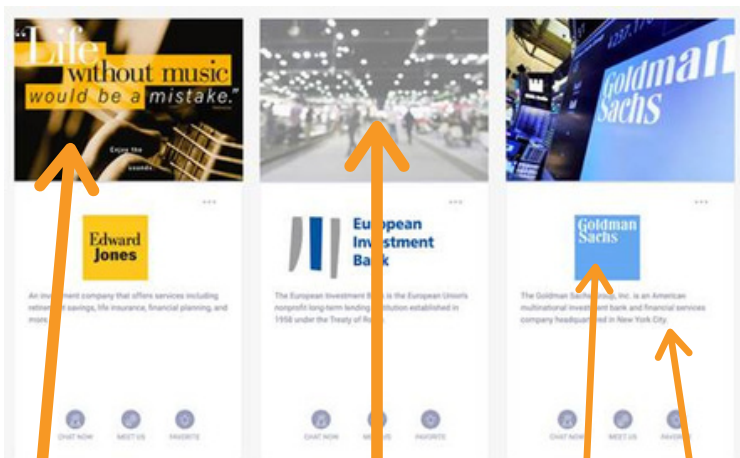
"Life without music would be a mistake."

Enjoy the sounds

...

Edward Jones

An investment company that offers services including retire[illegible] savings, life insurance, financial planning, and more.

CHAT NOW MEET US FAVORITE

...

European Investment Bank

The European Investment B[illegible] is the European Union's nonprofit long-term lending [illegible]stitution established in 1958 under the Treaty of Ro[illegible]

CHAT NOW M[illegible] FAVORITE

4287.1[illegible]

Goldman Sachs

...

Goldman Sachs

The Goldman Sachs Group, Inc. is an American multinational investment bank and financial services company headquart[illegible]ed in New York City.

CHAT NOW MEET US FAVORI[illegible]